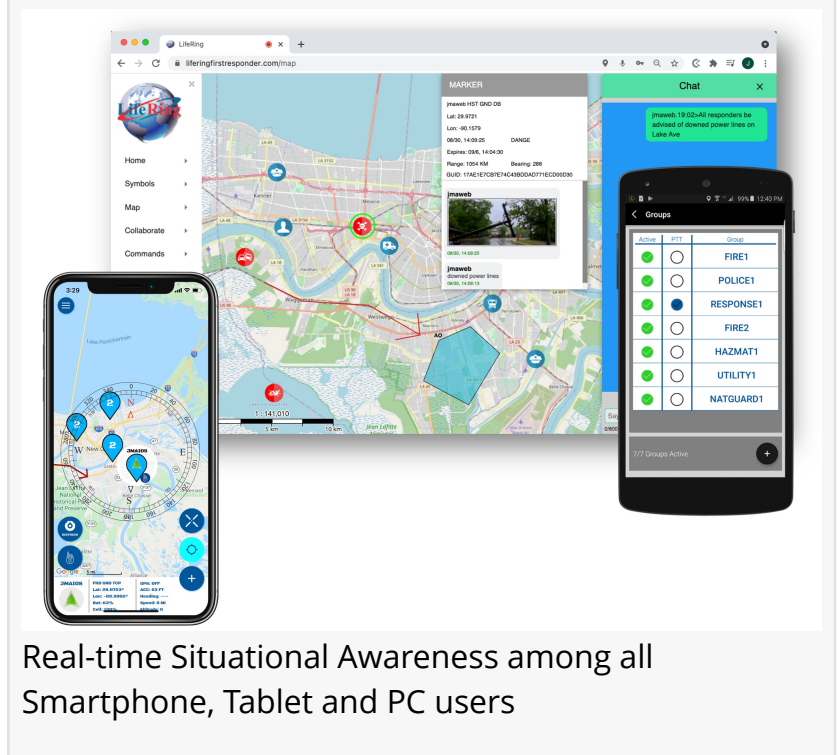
LifeRing
liferingfirstresponder.com/map

LifeRing

Home
Symbols
Map
Collaborate
Commands

MARKER
jmaweb HST GND DB
Lat: 29.9721
Lon: -90.1579
08/30, 14:39:25 DANGE
Expires: 09/6, 14:04:30
Range: 1054 KM Bearing: 288
GUID: 17AE1E7CB7E74C43BDDAD771ECD00D30

jmaweb
08/30, 14:39:25

jmaweb
downed power lines
08/30, 14:59:13

Chat
jmaweb.19:02>All responders be advised of downed power lines on Lake Ave

AO

1 : 141,010
5 km
10 km

12:40 PM
Groups

| Active | PTT | Group |
|---|---|---|
| | | FIRE1 |
| | | POLICE1 |
| | | RESPONSE1 |
| | | FIRE2 |
| | | HAZMAT1 |
| | | UTILITY1 |
| | | NATGUARD1 |

7/7 Groups Active

3:29
Lake Pontchartrain
JMAIDS
Google

Real-time Situational Awareness among all Smartphone, Tablet and PC users